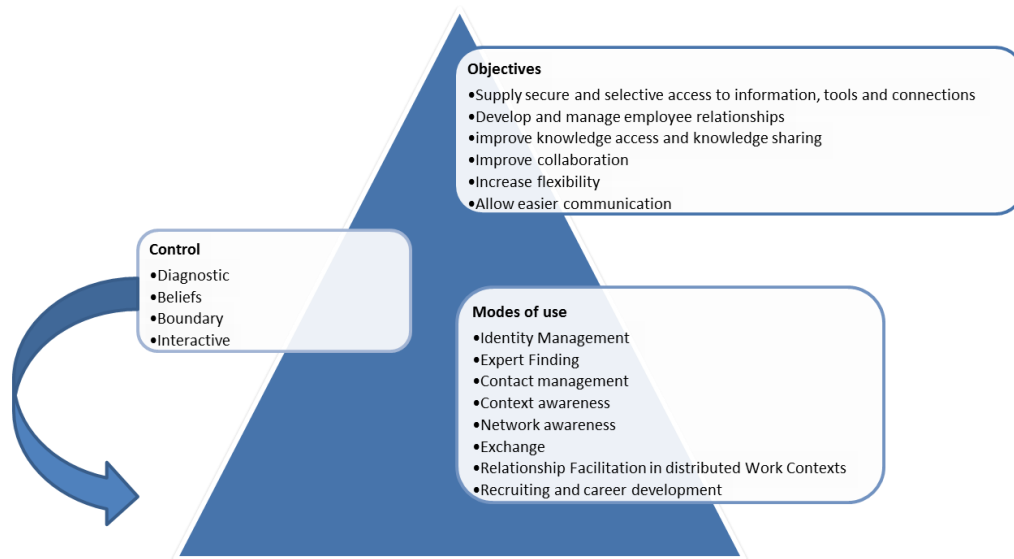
**Objectives**
•Supply secure and selective access to information, tools and connections
•Develop and manage employee relationships
•improve knowledge access and knowledge sharing
•Improve collaboration
•Increase flexibility
•Allow easier communication

**Control**
•Diagnostic
•Beliefs
•Boundary
•Interactive

**Modes of use**
•Identity Management
•Expert Finding
•Contact management
•Context awareness
•Network awareness
•Exchange
•Relationship Facilitation in distributed Work Contexts
•Recruiting and career development